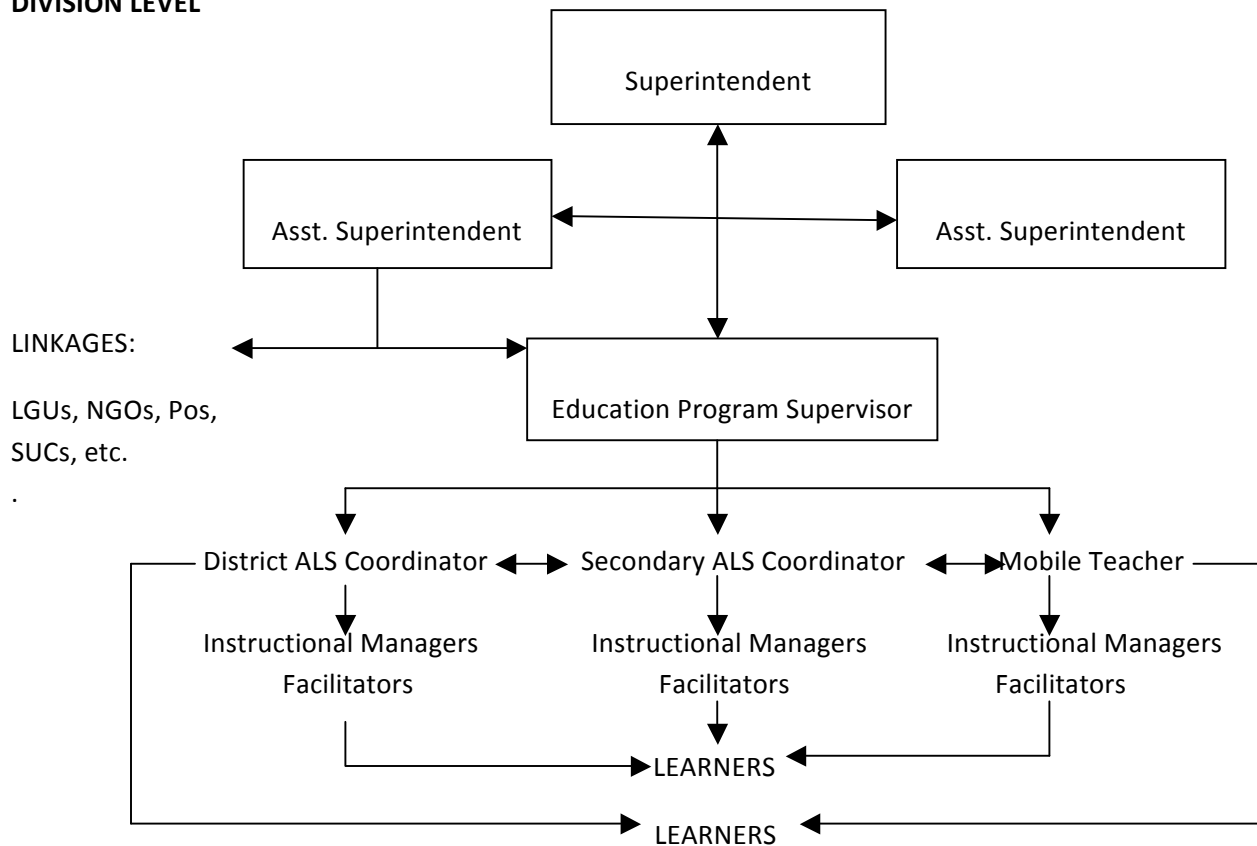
DIVISION LEVEL

Superintendent

Asst. Superintendent

Asst. Superintendent

LINKAGES:

LGUs, NGOs, Pos, SUCs, etc.

.

Education Program Supervisor

District ALS Coordinator

Secondary ALS Coordinator

Mobile Teacher

Instructional Managers
Facilitators

Instructional Managers
Facilitators

Instructional Managers
Facilitators

LEARNERS

LEARNERS